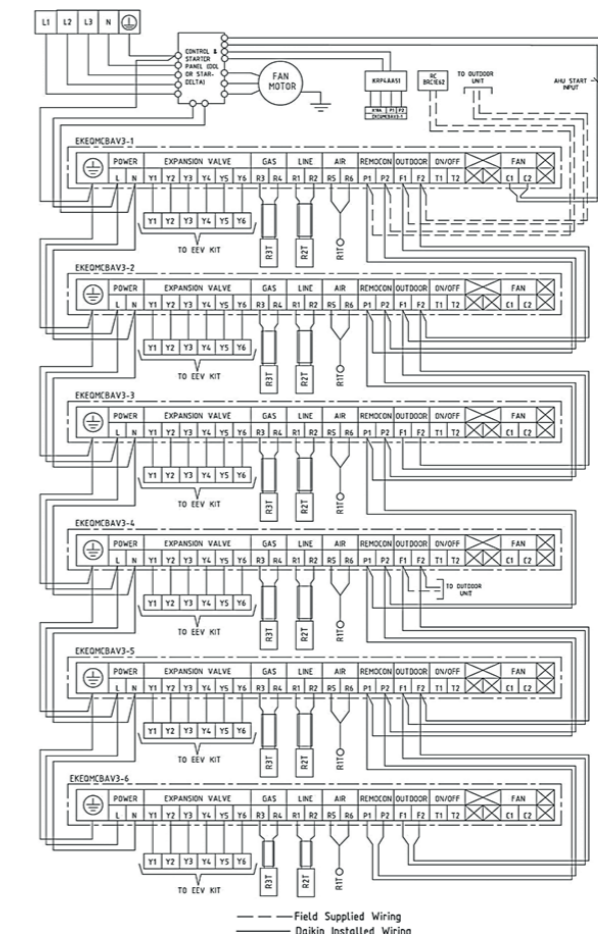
L1 L2 L3 N

CONTROL & STARTER PANEL (DOL OR STAR-DELTA)

FAN MOTOR

KRP4AA51

X1M P1 P2
EKEQMCBAV3-1

RC BRC1E62

TO OUTDOOR UNIT

AHU START INPUT

EKEQMCBAV3-1

| POWER | | EXPANSION VALVE | | | | | | GAS | | LINE | | AIR | | REMOCON | | OUTDOOR | | ON/OFF | | | FAN | | |
|---|---|---|---|---|---|---|---|---|---|---|---|---|---|---|---|---|---|---|---|---|---|---|---|
| L | N | Y1 | Y2 | Y3 | Y4 | Y5 | Y6 | R3 | R4 | R1 | R2 | R5 | R6 | P1 | P2 | F1 | F2 | T1 | T2 | | C1 | C2 | |

Y1 Y2 Y3 Y4 Y5 Y6
TO EEV KIT
R3T R2T R1T

EKEQMCBAV3-2

| POWER | | EXPANSION VALVE | | | | | | GAS | | LINE | | AIR | | REMOCON | | OUTDOOR | | ON/OFF | | | FAN | | |
|---|---|---|---|---|---|---|---|---|---|---|---|---|---|---|---|---|---|---|---|---|---|---|---|
| L | N | Y1 | Y2 | Y3 | Y4 | Y5 | Y6 | R3 | R4 | R1 | R2 | R5 | R6 | P1 | P2 | F1 | F2 | T1 | T2 | | C1 | C2 | |

Y1 Y2 Y3 Y4 Y5 Y6
TO EEV KIT
R3T R2T R1T

EKEQMCBAV3-3

| POWER | | EXPANSION VALVE | | | | | | GAS | | LINE | | AIR | | REMOCON | | OUTDOOR | | ON/OFF | | | FAN | | |
|---|---|---|---|---|---|---|---|---|---|---|---|---|---|---|---|---|---|---|---|---|---|---|---|
| L | N | Y1 | Y2 | Y3 | Y4 | Y5 | Y6 | R3 | R4 | R1 | R2 | R5 | R6 | P1 | P2 | F1 | F2 | T1 | T2 | | C1 | C2 | |

Y1 Y2 Y3 Y4 Y5 Y6
TO EEV KIT
R3T R2T R1T

EKEQMCBAV3-4

| POWER | | EXPANSION VALVE | | | | | | GAS | | LINE | | AIR | | REMOCON | | OUTDOOR | | ON/OFF | | | FAN | | |
|---|---|---|---|---|---|---|---|---|---|---|---|---|---|---|---|---|---|---|---|---|---|---|---|
| L | N | Y1 | Y2 | Y3 | Y4 | Y5 | Y6 | R3 | R4 | R1 | R2 | R5 | R6 | P1 | P2 | F1 | F2 | T1 | T2 | | C1 | C2 | |

TO OUTDOOR UNIT
Y1 Y2 Y3 Y4 Y5 Y6
TO EEV KIT
R3T R2T R1T

EKEQMCBAV3-5

| POWER | | EXPANSION VALVE | | | | | | GAS | | LINE | | AIR | | REMOCON | | OUTDOOR | | ON/OFF | | | FAN | | |
|---|---|---|---|---|---|---|---|---|---|---|---|---|---|---|---|---|---|---|---|---|---|---|---|
| L | N | Y1 | Y2 | Y3 | Y4 | Y5 | Y6 | R3 | R4 | R1 | R2 | R5 | R6 | P1 | P2 | F1 | F2 | T1 | T2 | | C1 | C2 | |

Y1 Y2 Y3 Y4 Y5 Y6
TO EEV KIT
R3T R2T R1T

EKEQMCBAV3-6

| POWER | | EXPANSION VALVE | | | | | | GAS | | LINE | | AIR | | REMOCON | | OUTDOOR | | ON/OFF | | | FAN | | |
|---|---|---|---|---|---|---|---|---|---|---|---|---|---|---|---|---|---|---|---|---|---|---|---|
| L | N | Y1 | Y2 | Y3 | Y4 | Y5 | Y6 | R3 | R4 | R1 | R2 | R5 | R6 | P1 | P2 | F1 | F2 | T1 | T2 | | C1 | C2 | |

Y1 Y2 Y3 Y4 Y5 Y6
TO EEV KIT
R3T R2T R1T

Field Supplied Wiring
Daikin Installed Wiring